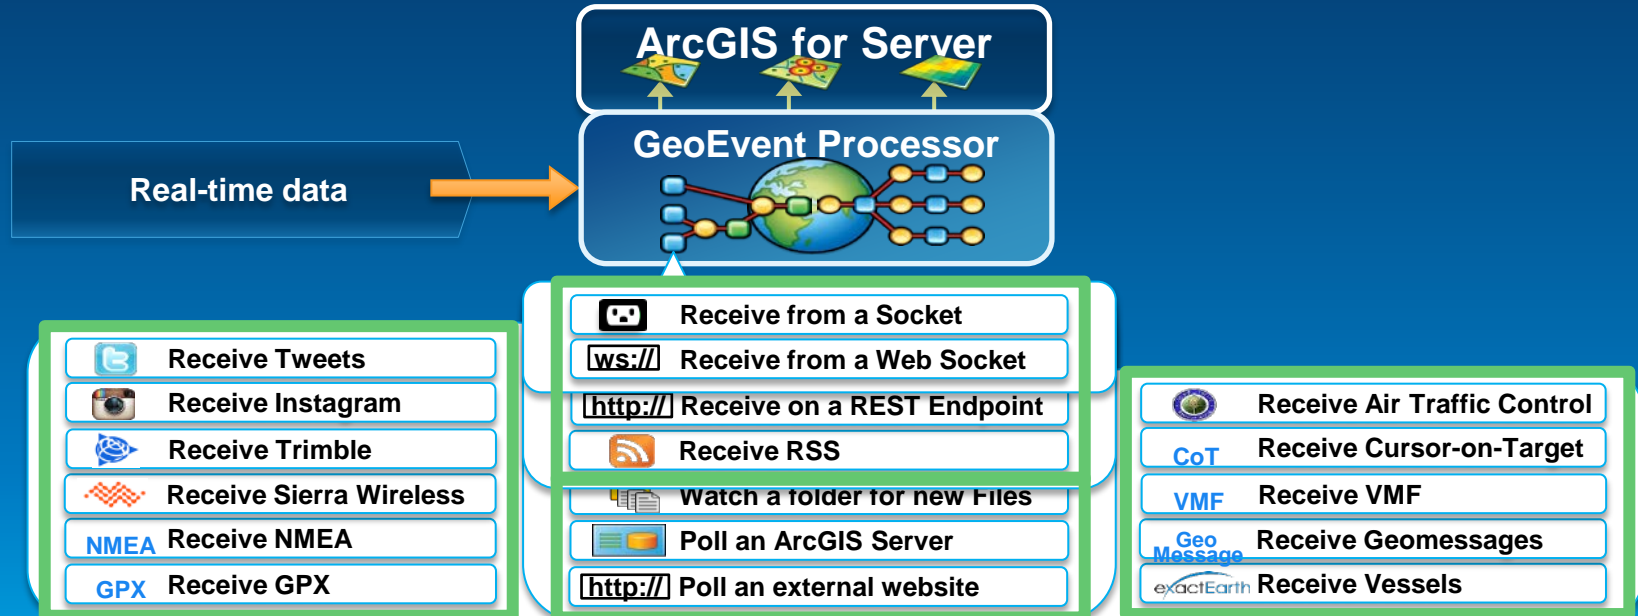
ArcGIS for Server

GeoEvent Processor

Real-time data

Receive Tweets
Receive Instagram
Receive Trimble
Receive Sierra Wireless
NMEA Receive NMEA
GPX Receive GPX

Receive from a Socket
ws:// Receive from a Web Socket
http:// Receive on a REST Endpoint
Receive RSS
Watch a folder for new Files
Poll an ArcGIS Server
http:// Poll an external website

Receive Air Traffic Control
CoT Receive Cursor-on-Target
VMF Receive VMF
Geo Message Receive Geomessages
exactEarth Receive Vessels